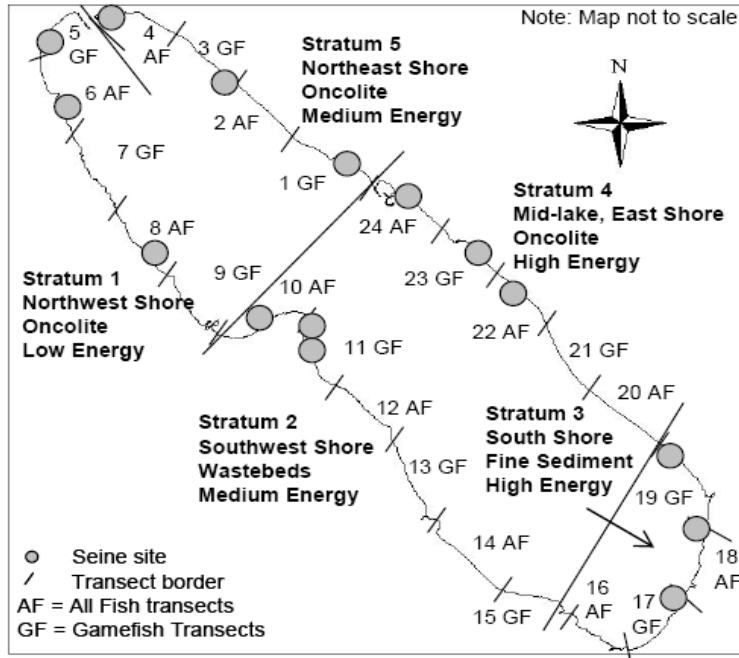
Note: Map not to scale

N

5 GF
4 AF
3 GF
6 AF
2 AF
7 GF
1 GF
8 AF
24 AF
9 GF
10 AF
23 GF
11 GF
22 AF
21 GF
12 AF
20 AF
13 GF
19 GF
14 AF
18 AF
16 AF
17 GF
15 GF

Stratum 5
Northeast Shore
Oncolite
Medium Energy

Stratum 4
Mid-lake, East Shore
Oncolite
High Energy

Stratum 1
Northwest Shore
Oncolite
Low Energy

Stratum 2
Southwest Shore
Wastebeds
Medium Energy

Stratum 3
South Shore
Fine Sediment
High Energy

Seine site
Transect border
AF = All Fish transects
GF = Gamefish Transects